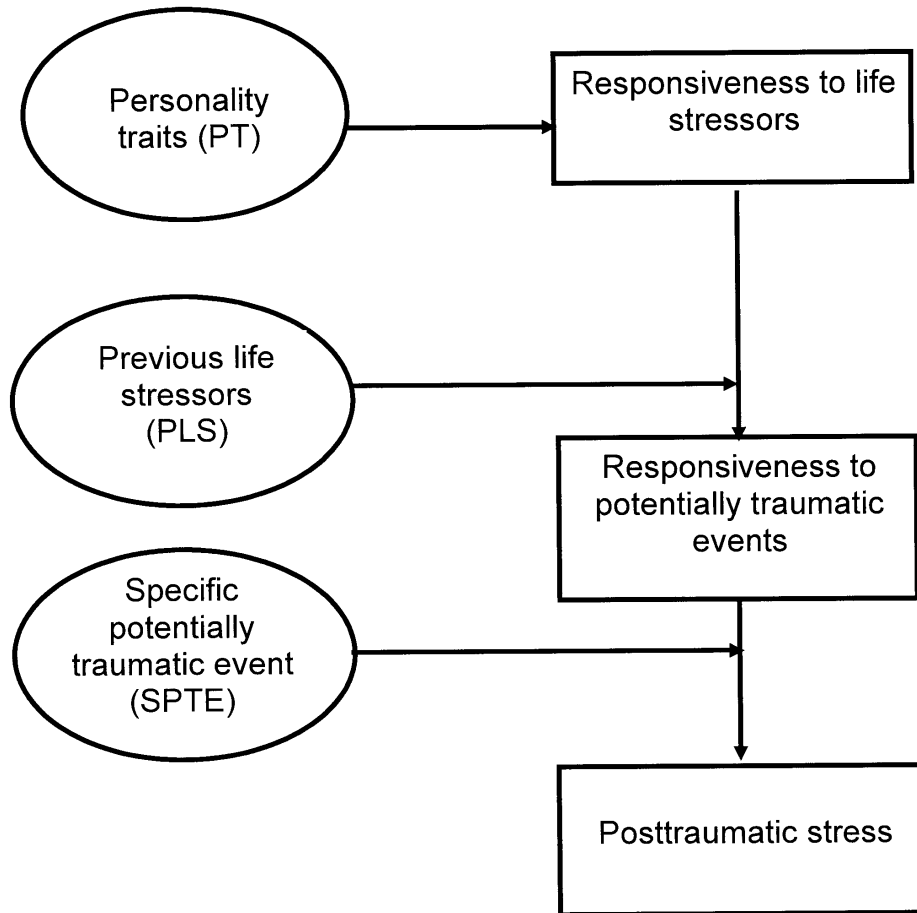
Personality traits (PT)

Responsiveness to life stressors

Previous life stressors (PLS)

Responsiveness to potentially traumatic events

Specific potentially traumatic event (SPTE)

Posttraumatic stress